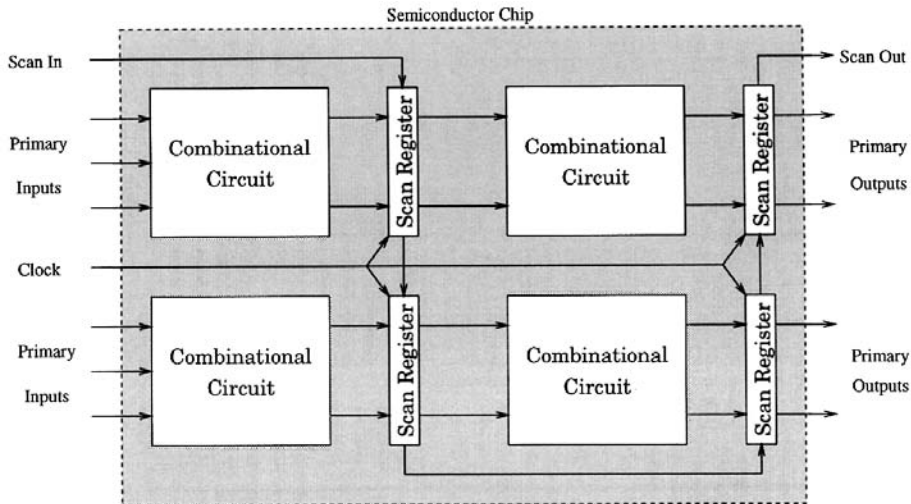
Semiconductor Chip

Scan In

Scan Out

Primary Inputs

Combinational Circuit

Scan Register

Combinational Circuit

Scan Register

Primary Outputs

Clock

Primary Inputs

Combinational Circuit

Scan Register

Combinational Circuit

Scan Register

Primary Outputs